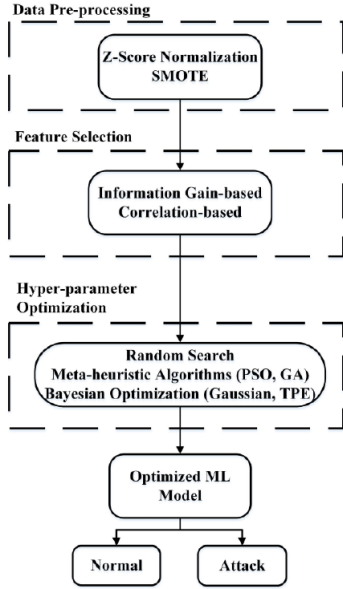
Data Pre-processing

Z-Score Normalization
SMOTE

Feature Selection

Information Gain-based
Correlation-based

Hyper-parameter Optimization

Random Search
Meta-heuristic Algorithms (PSO, GA)
Bayesian Optimization (Gaussian, TPE)

Optimized ML Model

Normal

Attack